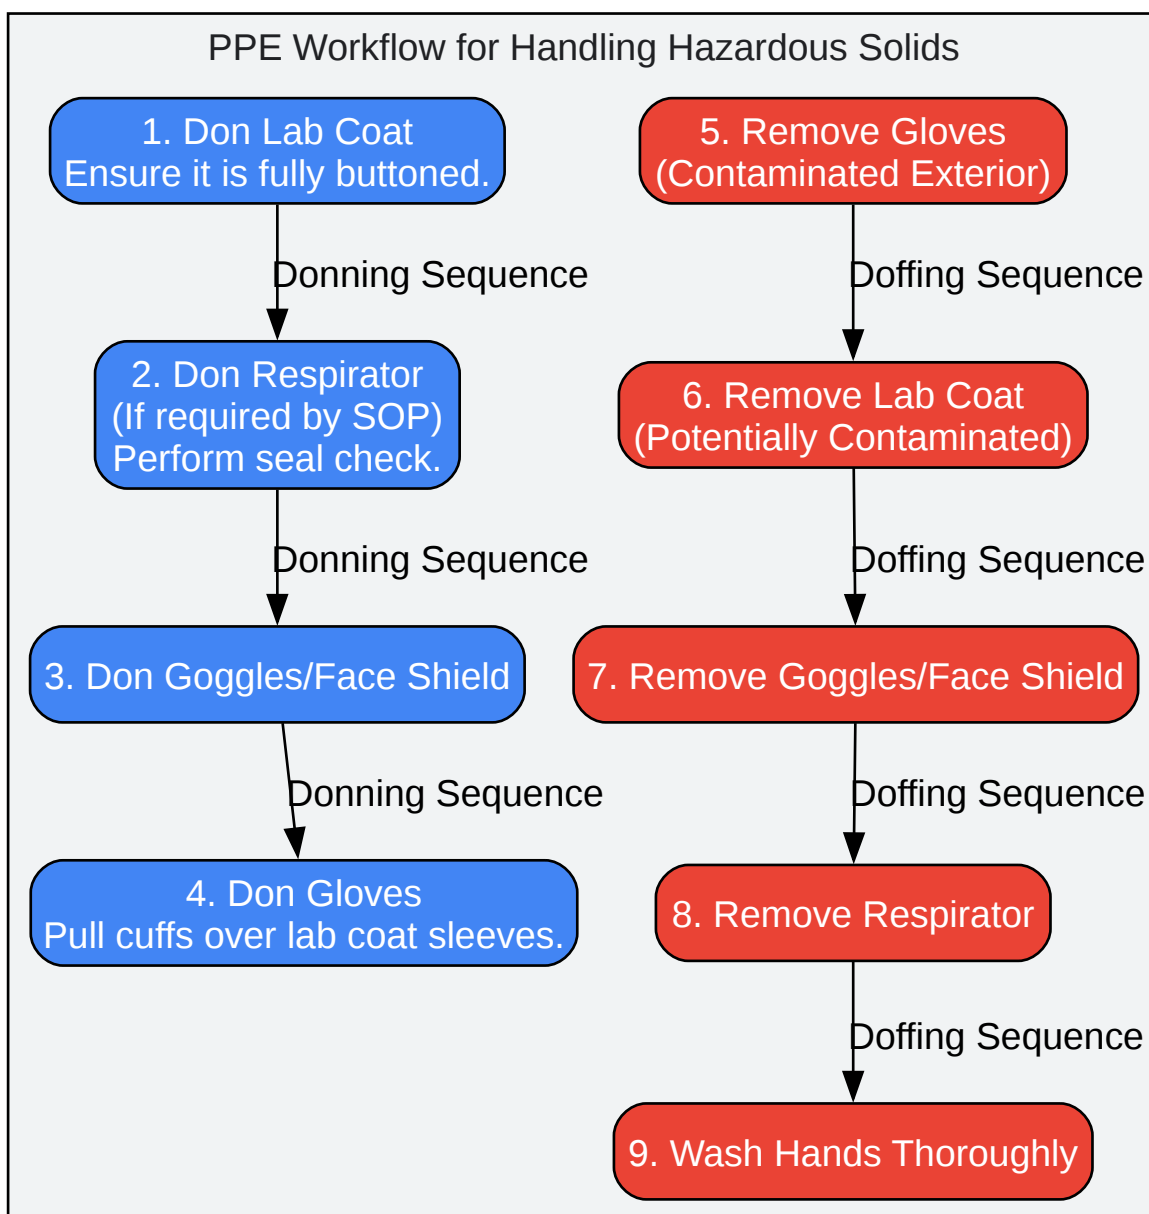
PPE Workflow for Handling Hazardous Solids

1. Don Lab Coat
Ensure it is fully buttoned.

Donning Sequence

2. Don Respirator
(If required by SOP)
Perform seal check.

Donning Sequence

3. Don Goggles/Face Shield

Donning Sequence

4. Don Gloves
Pull cuffs over lab coat sleeves.

5. Remove Gloves
(Contaminated Exterior)

Doffing Sequence

6. Remove Lab Coat
(Potentially Contaminated)

Doffing Sequence

7. Remove Goggles/Face Shield

Doffing Sequence

8. Remove Respirator

Doffing Sequence

9. Wash Hands Thoroughly